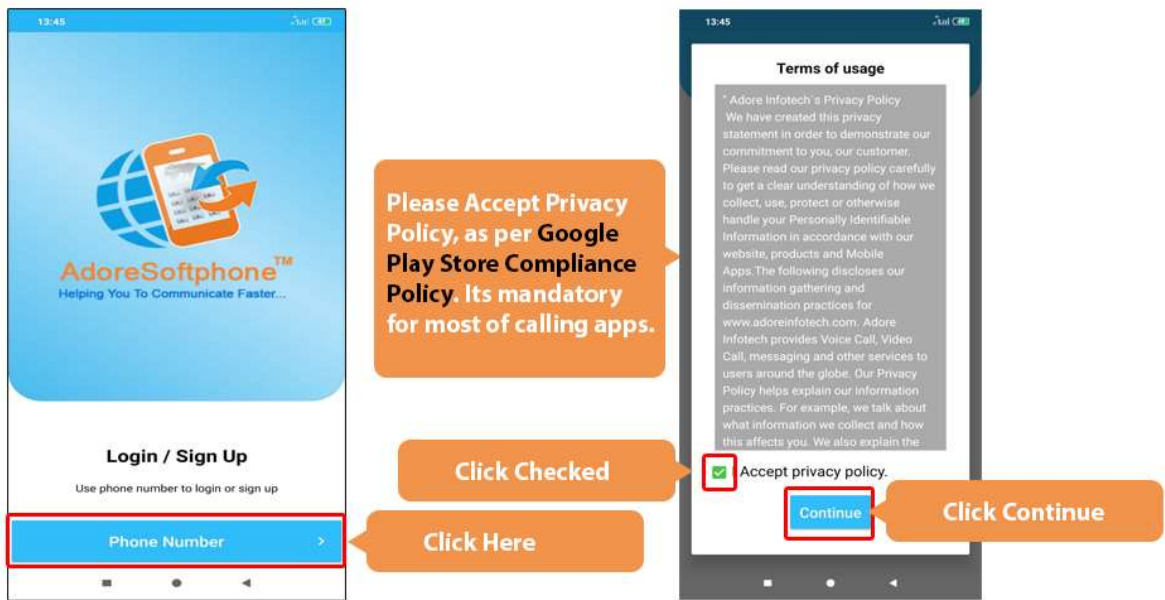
13:45

AdoreSoftphone™
Helping You To Communicate Faster...

Login / Sign Up

Use phone number to login or sign up

Phone Number >

Click Here

Please Accept Privacy Policy, as per Google Play Store Compliance Policy. Its mandatory for most of calling apps.

Click Checked

13:45

Terms of usage

* Adore Infotech`s Privacy Policy
We have created this privacy statement in order to demonstrate our commitment to you, our customer. Please read our privacy policy carefully to get a clear understanding of how we collect, use, protect or otherwise handle your Personally Identifiable Information in accordance with our website, products and Mobile Apps.The following discloses our information gathering and dissemination practices for www.adoreinfotech.com. Adore Infotech provides Voice Call, Video Call, messaging and other services to users around the globe. Our Privacy Policy helps explain our information practices. For example, we talk about what information we collect and how this affects you. We also explain the

Accept privacy policy.

Continue

Click Continue